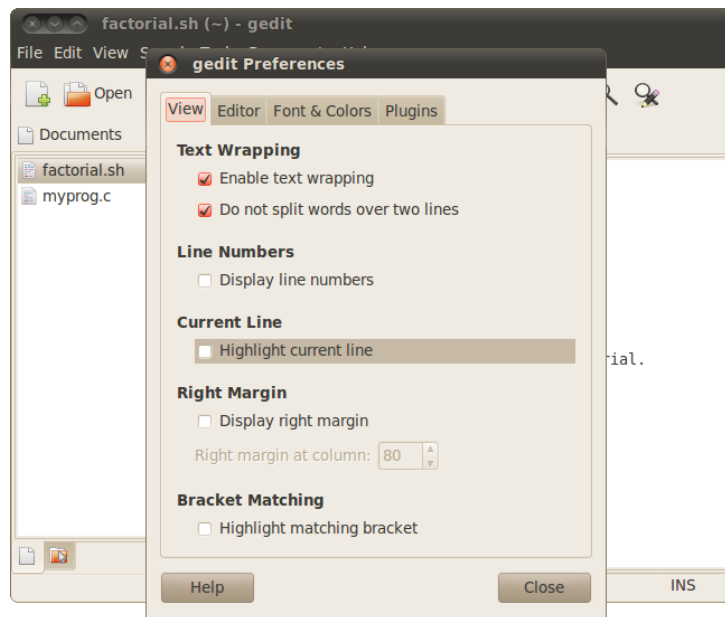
factorial.sh (~) - gedit

File Edit View S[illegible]

Open

Documents

factorial.sh

myprog.c

rial.

INS

gedit Preferences

View Editor Font & Colors Plugins

Text Wrapping

Enable text wrapping

Do not split words over two lines

Line Numbers

Display line numbers

Current Line

Highlight current line

Right Margin

Display right margin

Right margin at column: 80

Bracket Matching

Highlight matching bracket

Help

Close